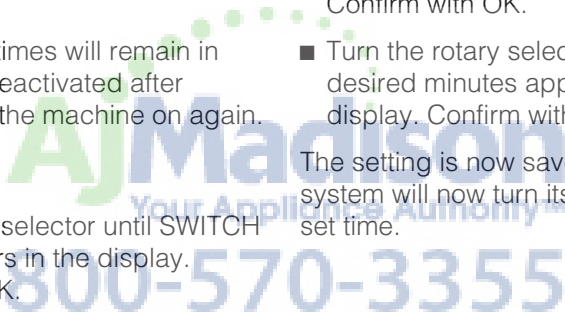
imes will remain in
eactivated after
the machine on again.

selector until SWITCH
rs in the display.
K.

Confirm with OK.

■ Turn the rotary selec
desired minutes app
display. Confirm with

The setting is now sav
system will now turn its
set time.

AJMadison
Your Appliance Authority
800-570-3355